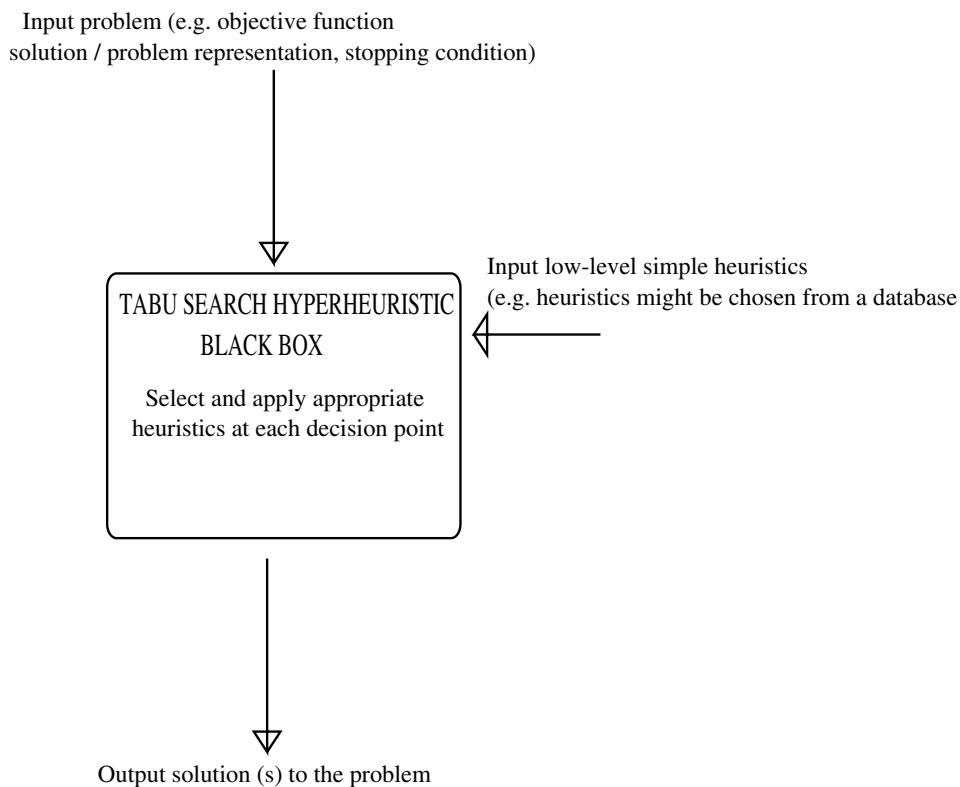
Input problem (e.g. objective function solution / problem representation, stopping condition)

Input low-level simple heuristics (e.g. heuristics might be chosen from a database

TABU SEARCH HYPERHEURISTIC BLACK BOX

Select and apply appropriate heuristics at each decision point

Output solution (s) to the problem